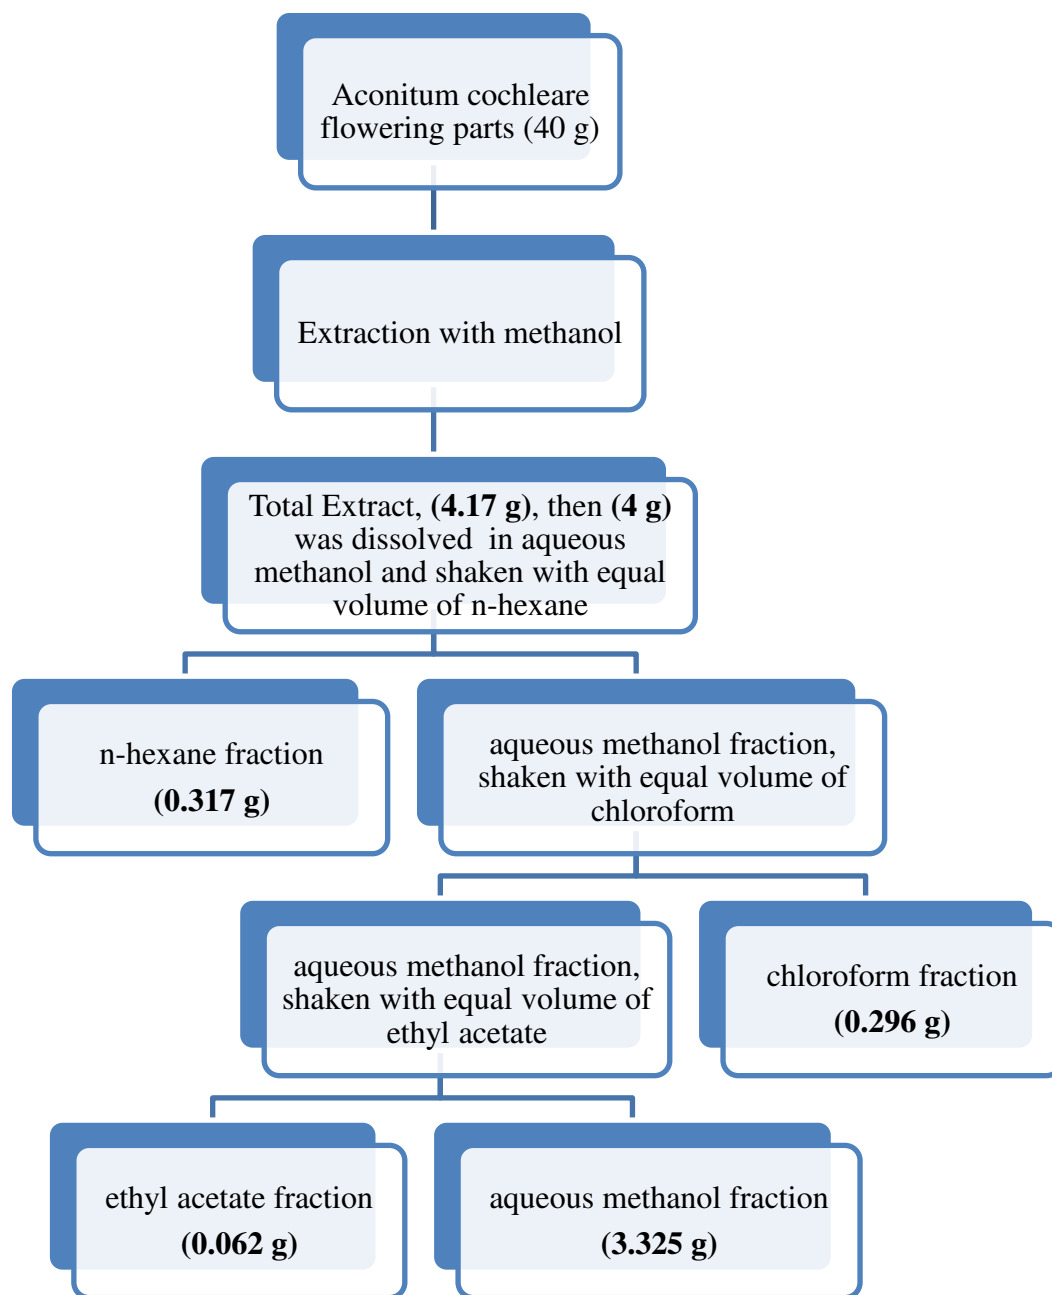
Aconitum cochleare flowering parts (40 g)

Extraction with methanol

Total Extract, **(4.17 g)**, then **(4 g)** was dissolved in aqueous methanol and shaken with equal volume of n-hexane

n-hexane fraction
**(0.317 g)**

aqueous methanol fraction, shaken with equal volume of chloroform

aqueous methanol fraction, shaken with equal volume of ethyl acetate

chloroform fraction
**(0.296 g)**

ethyl acetate fraction
**(0.062 g)**

aqueous methanol fraction
**(3.325 g)**